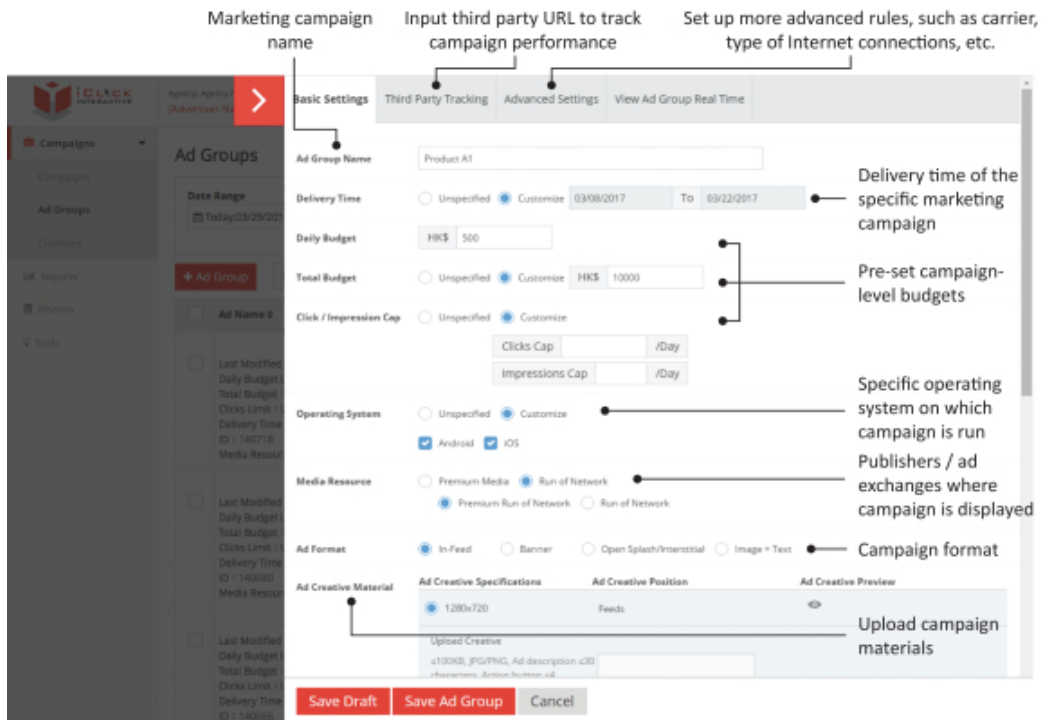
Marketing campaign name

Input third party URL to track campaign performance

Set up more advanced rules, such as carrier, type of Internet connections, etc.

iClick INTERACTIVE

Agency Agency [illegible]
(Advertiser N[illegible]

Campaigns

Campaigns

Ad Groups

Creatives

Reports

Finance

Tools

Ad Groups

Date Range

Today:03/29/201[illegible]

+ Ad Group

Ad Name

Last Modified
Daily Budget
Total Budget
Clicks Limit
Delivery Time
ID : 140718
Media Resour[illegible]

Last Modified
Daily Budget
Total Budget
Clicks Limit
Delivery Time
ID : 140680
Media Resour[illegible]

Last Modified
Daily Budget
Total Budget
Clicks Limit
Delivery Time
ID : 140666

Basic Settings | Third Party Tracking | Advanced Settings | View Ad Group Real Time

Ad Group Name: Product A1

Delivery Time: Unspecified | Customize | 03/08/2017 | To | 03/22/2017

Delivery time of the specific marketing campaign

Daily Budget: HK$ 500

Total Budget: Unspecified | Customize | HK$ 10000

Pre-set campaign-level budgets

Click / Impression Cap: Unspecified | Customize

Clicks Cap /Day

Impressions Cap /Day

Operating System: Unspecified | Customize

Android | iOS

Specific operating system on which campaign is run

Media Resource: Premium Media | Run of Network

Premium Run of Network | Run of Network

Publishers / ad exchanges where campaign is displayed

Ad Format: In-Feed | Banner | Open Splash/Interstitial | Image + Text

Campaign format

Ad Creative Material

| Ad Creative Specifications | Ad Creative Position | Ad Creative Preview |
|---|---|---|
| 1280x720 | Feeds | |

Upload Creative

≤100KB, JPG/PNG, Ad description ≤30 characters, Action button ≤4

Upload campaign materials

Save Draft | Save Ad Group | Cancel